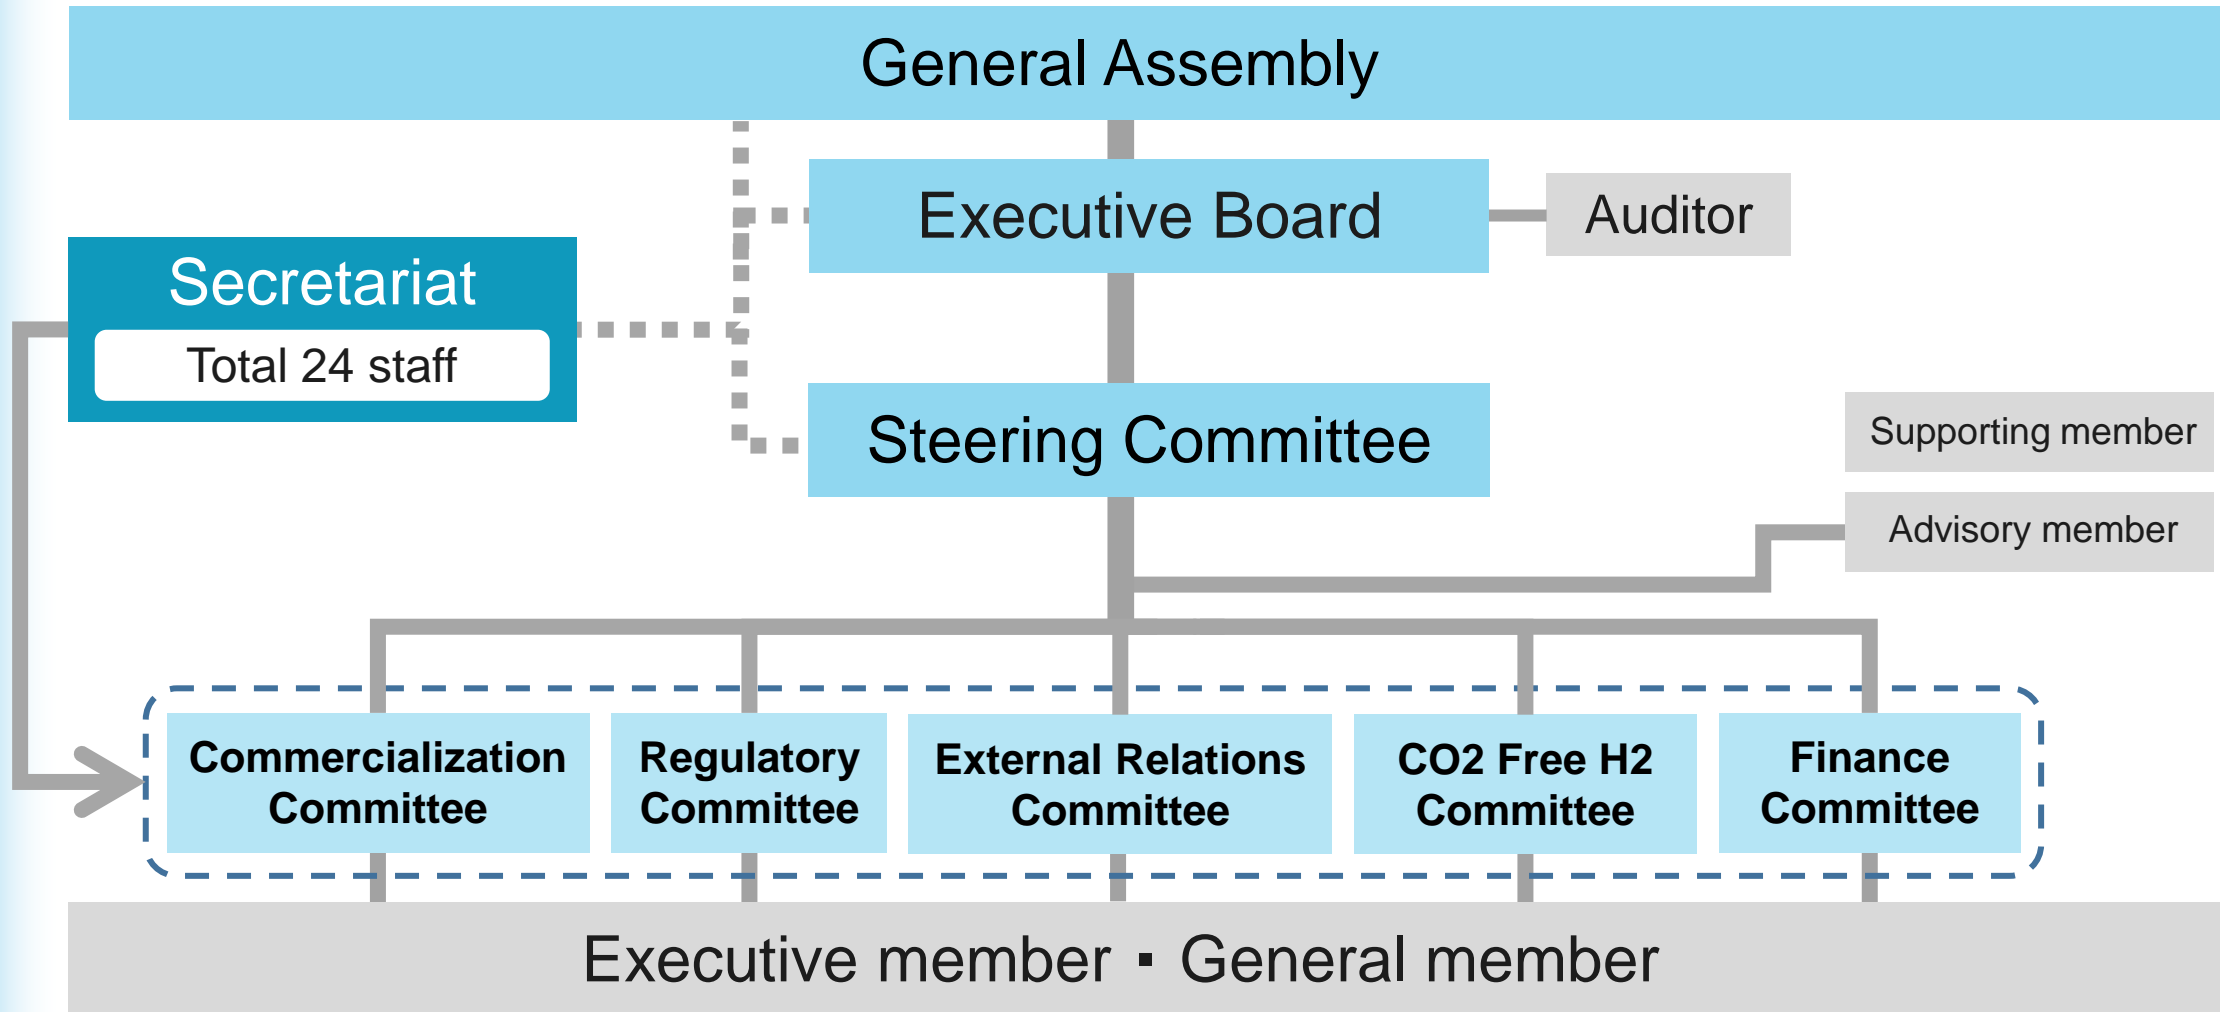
General Assembly

Executive Board

Auditor

Secretariat

Total 24 staff

Steering Committee

Supporting member

Advisory member

Commercialization Committee

Regulatory Committee

External Relations Committee

CO2 Free H2 Committee

Finance Committee

Executive member ・ General member